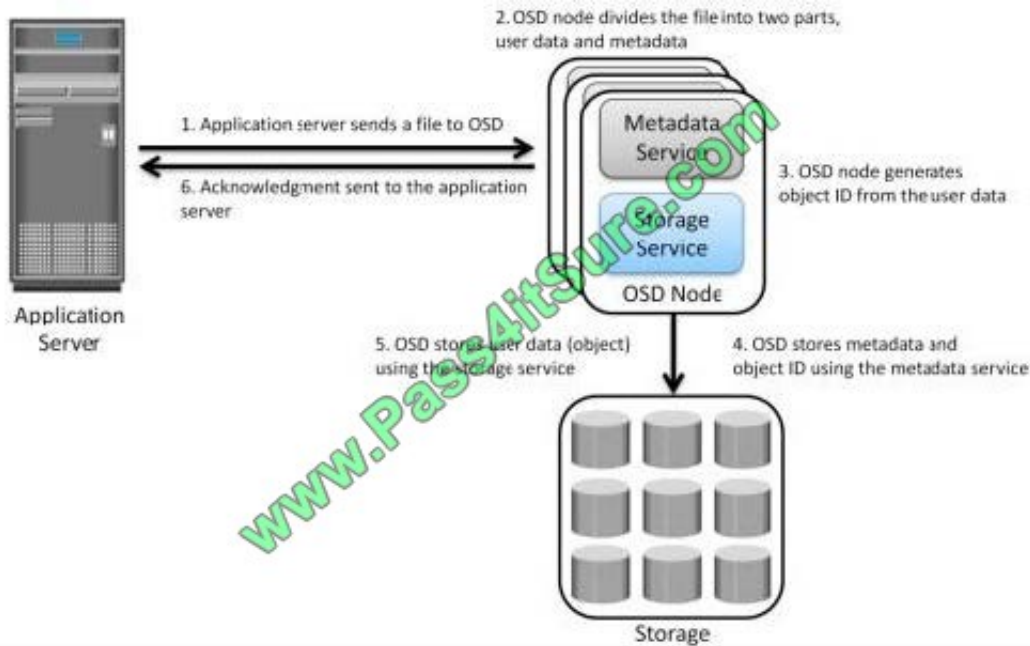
2. OSD node divides the file into two parts, user data and metadata

1. Application server sends a file to OSD

6. Acknowledgment sent to the application server

Metadata Service

Storage Service

OSD Node

3. OSD node generates object ID from the user data

Application Server

5. OSD stores user data (object) using the storage service

4. OSD stores metadata and object ID using the metadata service

Storage

www.Pass4itSure.com